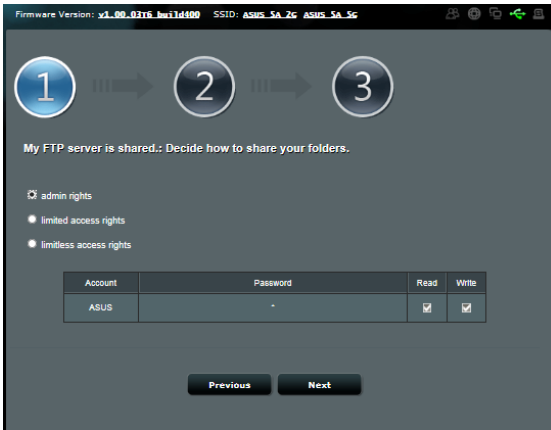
Firmware Version: v1.00.03T6_build400 SSID: ASUS_5A_2G ASUS_5A_5G

1

2

3

My FTP server is shared.: Decide how to share your folders.

admin rights

limited access rights

limitless access rights

| Account | Password | Read | Write |
|---|---|---|---|
| ASUS | * | ☑ | ☑ |

Previous

Next